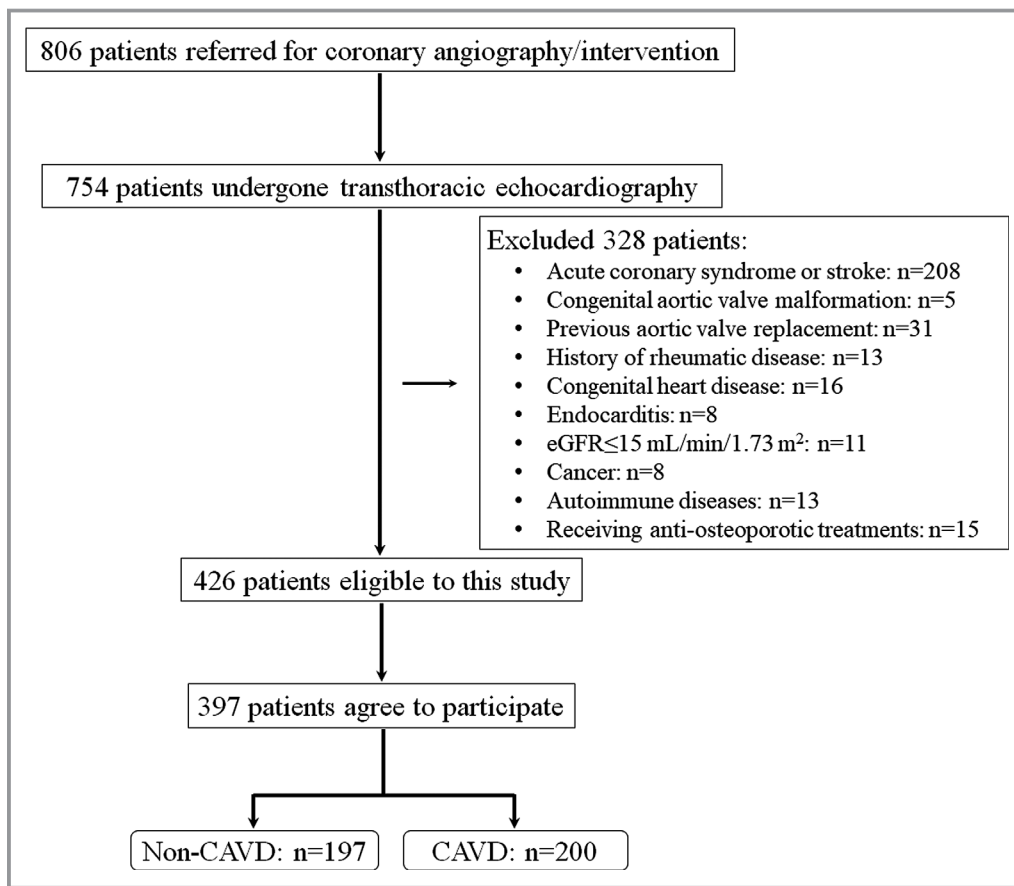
806 patients referred for coronary angiography/intervention

754 patients undergone transthoracic echocardiography

Excluded 328 patients:
- Acute coronary syndrome or stroke: n=208
- Congenital aortic valve malformation: n=5
- Previous aortic valve replacement: n=31
- History of rheumatic disease: n=13
- Congenital heart disease: n=16
- Endocarditis: n=8
- eGFR≤15 mL/min/1.73 m$^2$: n=11
- Cancer: n=8
- Autoimmune diseases: n=13
- Receiving anti-osteoporotic treatments: n=15

426 patients eligible to this study

397 patients agree to participate

Non-CAVD: n=197

CAVD: n=200